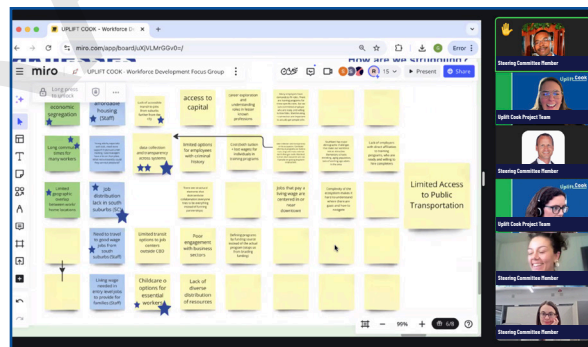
UPLIFT COOK - Workforce Development
miro.com/app/board/uXjVLMrGGv0=/
Error
miro UPLIFT COOK - Workforce Development Focus Group
How are we struggling?
15 Present Share
Long press to unlock
economic segregation
affordable housing (Staff)
access to capital
Long commute times for many workers
data collection and transparency across systems
limited options for employees with criminal history
Limited geographic overlap between quality/ livable wages
Job distribution lack in South suburbs (SC)
Jobs that pay a living wage are centered in or near downtown
Limited Access to Public Transportation
Need to travel to good wage jobs from south suburbs (Staff)
Limited transit options to job centers outside CBD
Poor engagement with business sectors
Living wage needed in entry level jobs to provide for families (Staff)
Childcare options for essential workers
Lack of diverse distribution of resources
99%
6/8
Steering Committee Member
Uplift Cook Project Team
Steering Committee Member
Uplift Cook Project Team
Steering Committee Member